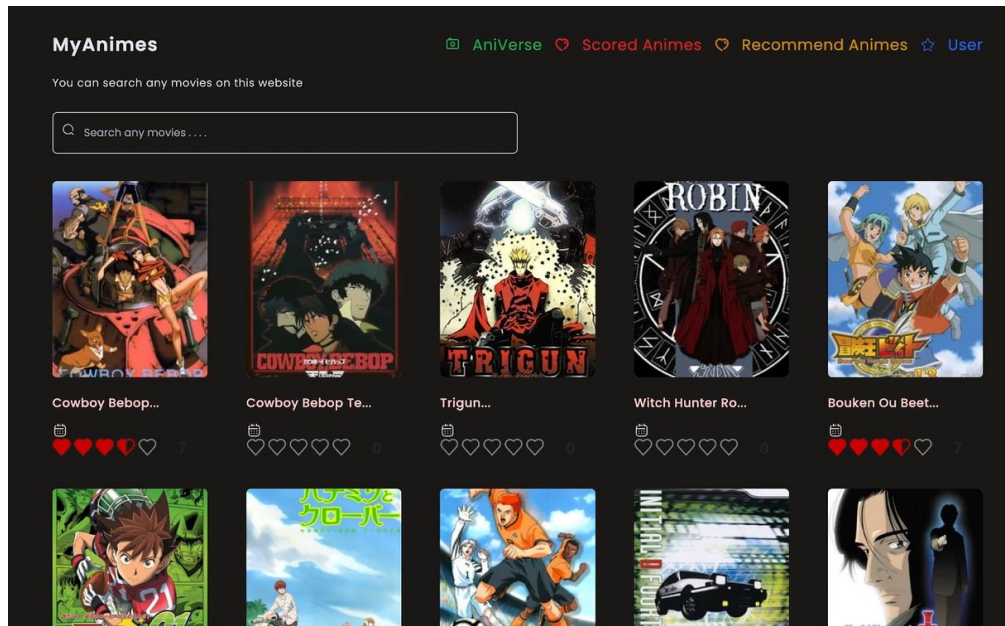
MyAnimes

AniVerse Scored Animes Recommend Animes User

You can search any movies on this website

Search any movies . . . .

COWBOY BEBOP

COWBOY BEBOP

TRIGUN

ROBIN

Cowboy Bebop...

7

Cowboy Bebop Te...

0

Trigun...

0

Witch Hunter Ro...

0

Bouken Ou Beet...

7

ハチミツとクローバー

INITIAL D